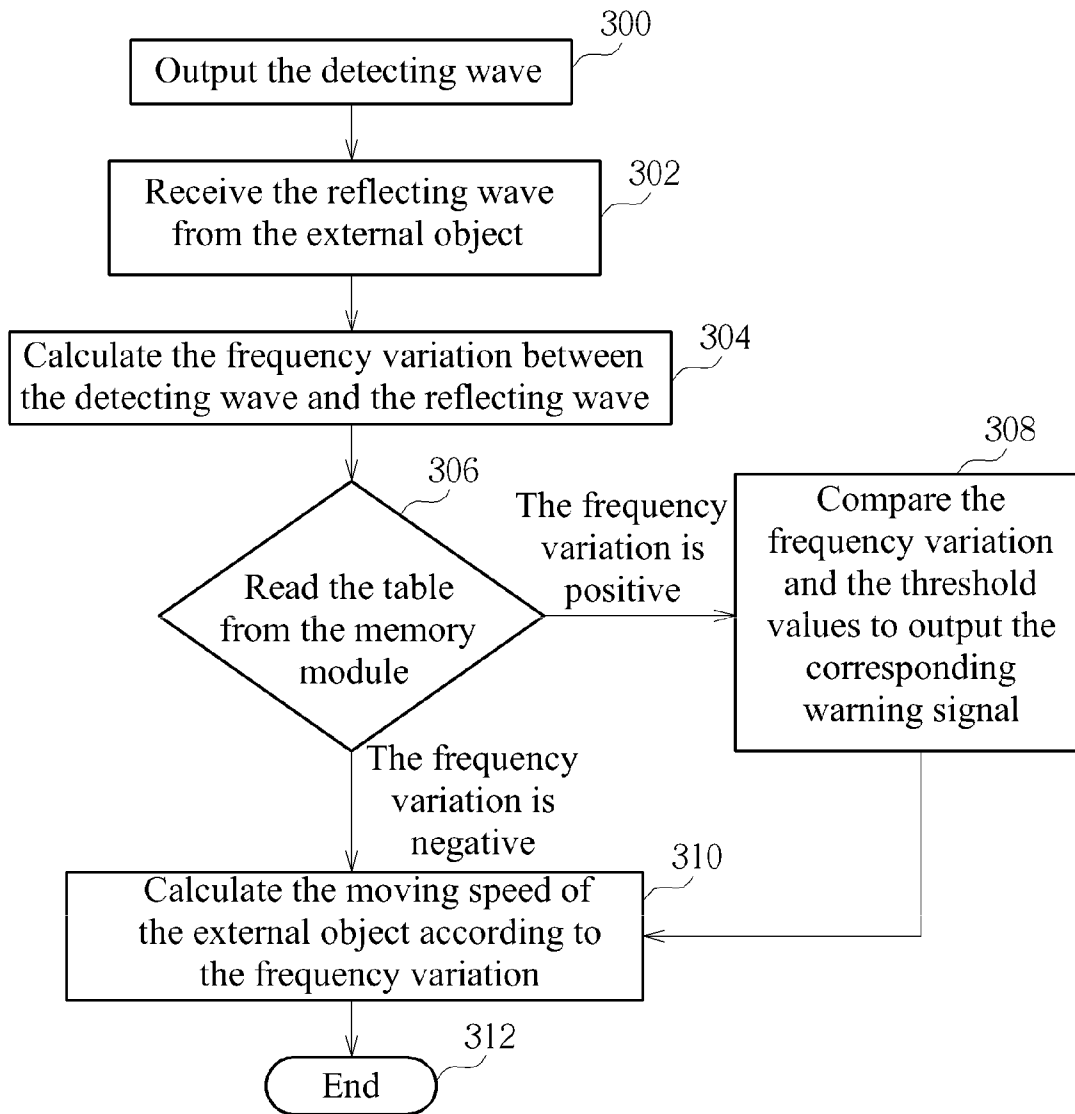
300
Output the detecting wave

302
Receive the reflecting wave from the external object

304
Calculate the frequency variation between the detecting wave and the reflecting wave

306
Read the table from the memory module

The frequency variation is positive

308
Compare the frequency variation and the threshold values to output the corresponding warning signal

The frequency variation is negative

310
Calculate the moving speed of the external object according to the frequency variation

312
End